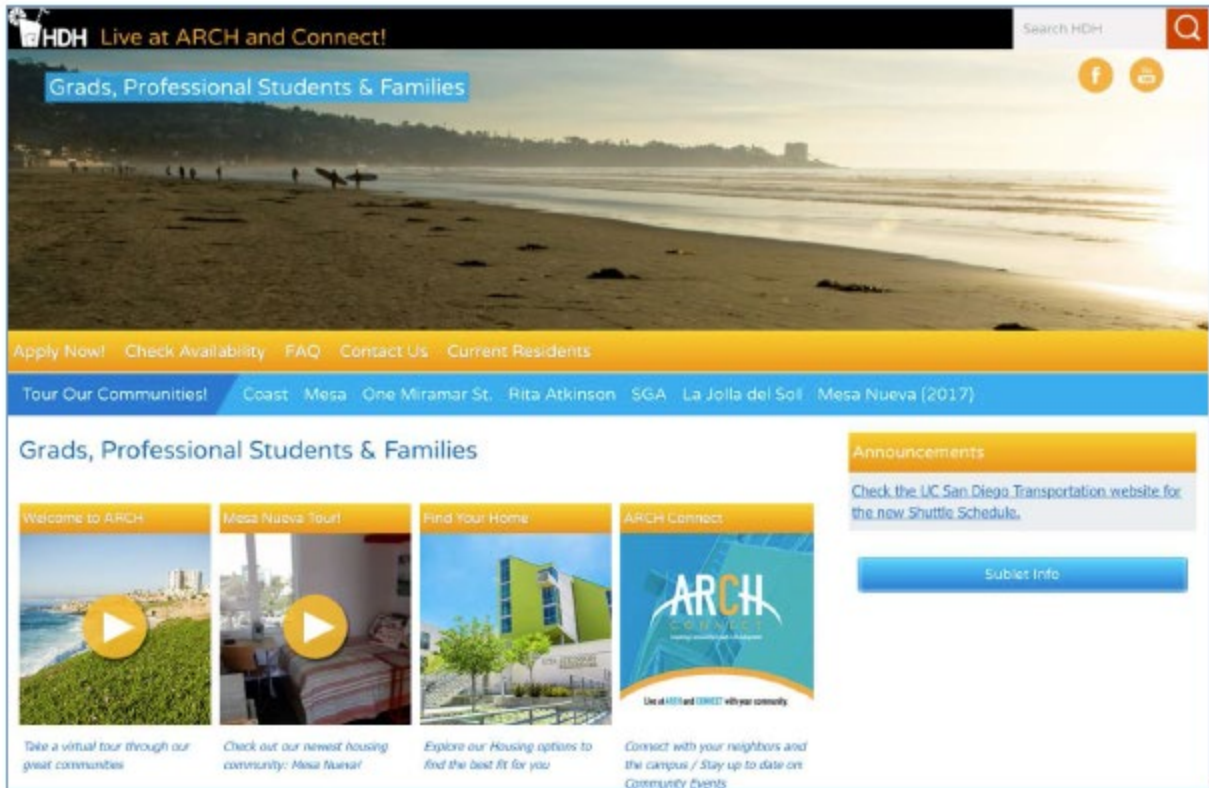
HDH Live at ARCH and Connect!

Search HDH

Grads, Professional Students & Families

Apply Now! Check Availability FAQ Contact Us Current Residents

Tour Our Communities! Coast Mesa One Miramar St. Rita Atkinson SGA La Jolla del Sol Mesa Nueva (2017)

Grads, Professional Students & Families

Announcements

Check the UC San Diego Transportation website for the new Shuttle Schedule.

Sublet Info

Welcome to ARCH

Take a virtual tour through our great communities

Mesa Nueva Tour!

Check out our newest housing community: Mesa Nueva!

Find Your Home

Explore our Housing options to find the best fit for you

ARCH Connect

ARCH CONNECT

Live at ARCH and CONNECT with your community.

Connect with your neighbors and the campus / Stay up to date on Community Events